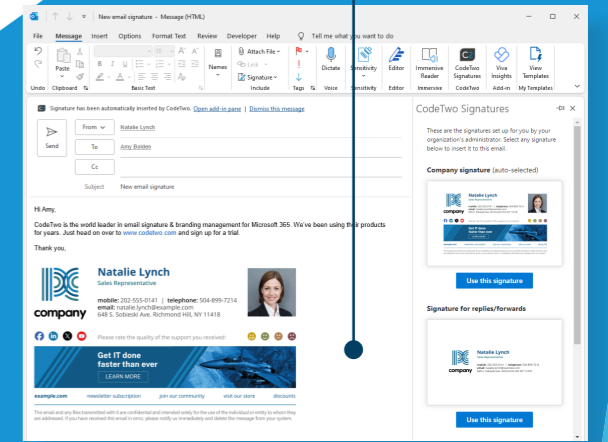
New email signature - Message (HTML)

File Message Insert Options Format Text Review Developer Help Tell me what you want to do

Undo Clipboard Basic Text Names Attach File Link Signature Include Tags Dictate Voice Sensitivity Sensitivity Editor Editor Immersive Reader Immersive CodeTwo Signatures CodeTwo Viva Insights Add-in View Templates My Templates

Signature has been automatically inserted by CodeTwo. Open add-in pane | Dismiss this message

Send From Natalie Lynch
To Amy Bolden
Cc
Subject New email signature

Hi Amy,

CodeTwo is the world leader in email signature & branding management for Microsoft 365. We've been using their products for years. Just head on over to www.codetwo.com and sign up for a trial.

Thank you,

company
Natalie Lynch
Sales Representative
mobile: 202-555-0141 | telephone: 504-899-7214
email: natalie.lynch@example.com
648 S. Sobieski Ave. Richmond Hill, NY 11418

Please rate the quality of the support you received:

Get IT done faster than ever
LEARN MORE

example.com newsletter subscription join our community visit our store discounts

This email and any files transmitted with it are confidential and intended solely for the use of the individual or entity to whom they are addressed. If you have received this email in error, please notify us immediately and delete the message from your system.

CodeTwo Signatures

These are the signatures set up for you by your organization's administrator. Select any signature below to insert it to this email.

Company signature (auto-selected)

Use this signature

Signature for replies/forwards

Natalie Lynch
company

Use this signature